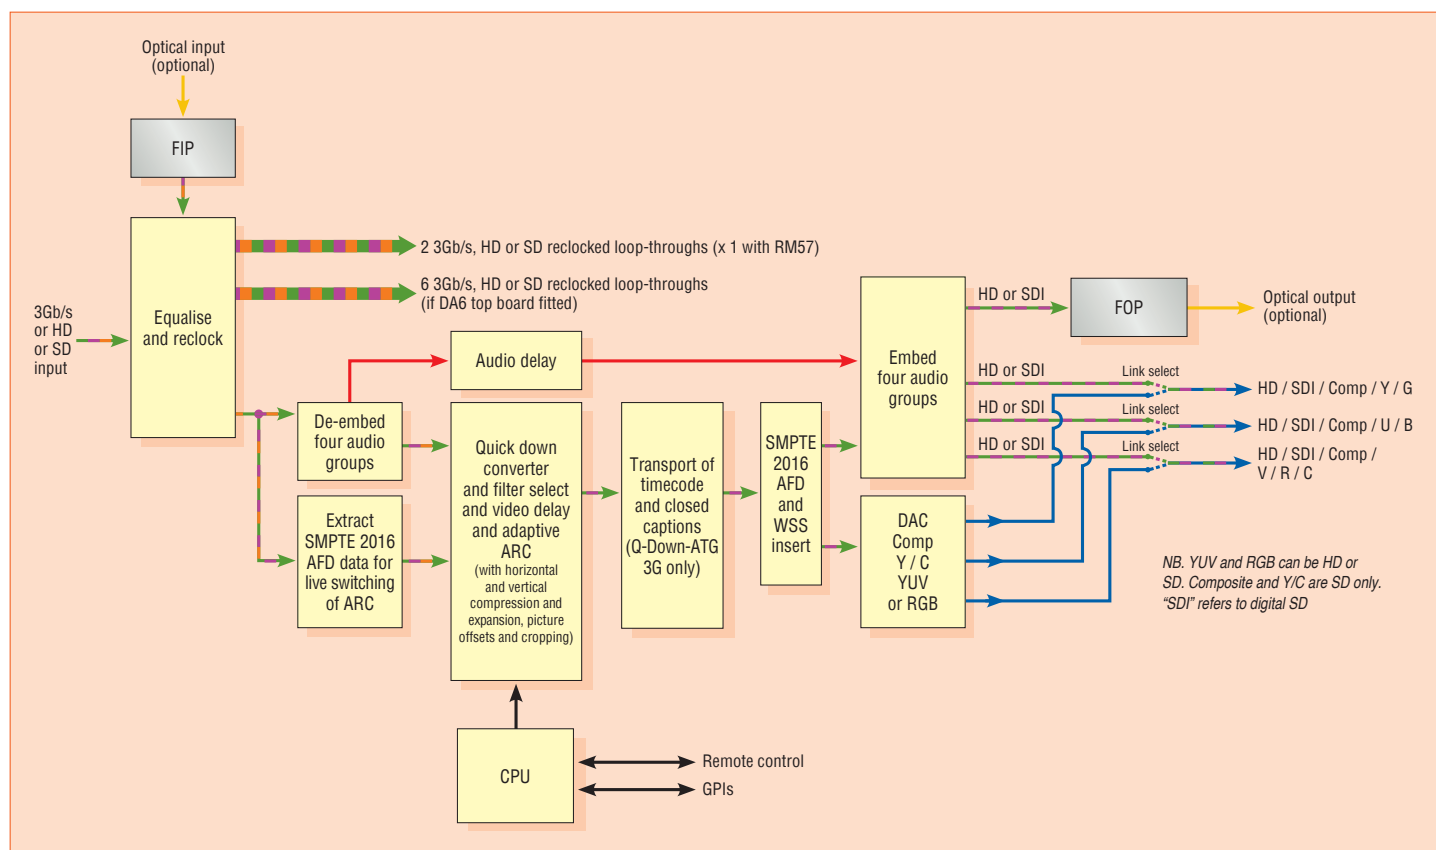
Optical input (optional)

FIP

3Gb/s or HD or SD input

Equalise and reclock

2 3Gb/s, HD or SD reclocked loop-throughs (x 1 with RM57)

6 3Gb/s, HD or SD reclocked loop-throughs (if DA6 top board fitted)

Audio delay

De-embed four audio groups

Extract SMPTE 2016 AFD data for live switching of ARC

Quick down converter and filter select and video delay and adaptive ARC (with horizontal and vertical compression and expansion, picture offsets and cropping)

Transport of timecode and closed captions (Q-Down-ATG 3G only)

SMPTE 2016 AFD and WSS insert

Embed four audio groups

DAC Comp Y / C YUV or RGB

HD or SDI

FOP

Optical output (optional)

HD or SDI

Link select

HD / SDI / Comp / Y / G

HD or SDI

Link select

HD / SDI / Comp / U / B

HD or SDI

Link select

HD / SDI / Comp / V / R / C

NB. YUV and RGB can be HD or SD. Composite and Y/C are SD only. "SDI" refers to digital SD

CPU

Remote control

GPIs